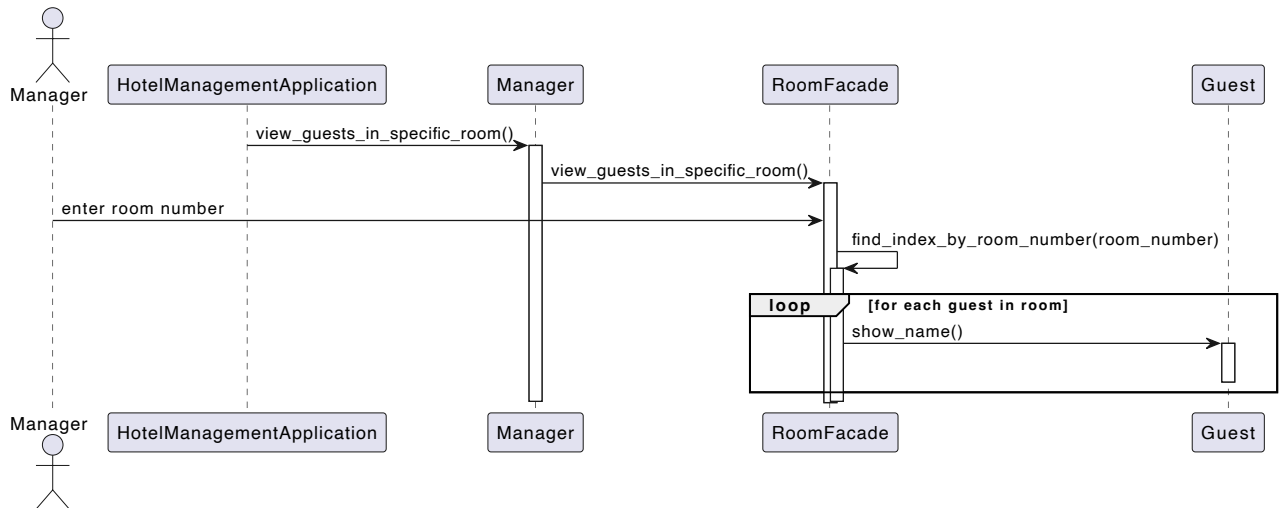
Manager
HotelManagementApplication
Manager
RoomFacade
Guest

view_guests_in_specific_room()
view_guests_in_specific_room()
enter room number
find_index_by_room_number(room_number)
loop [for each guest in room]
show_name()

Manager
HotelManagementApplication
Manager
RoomFacade
Guest